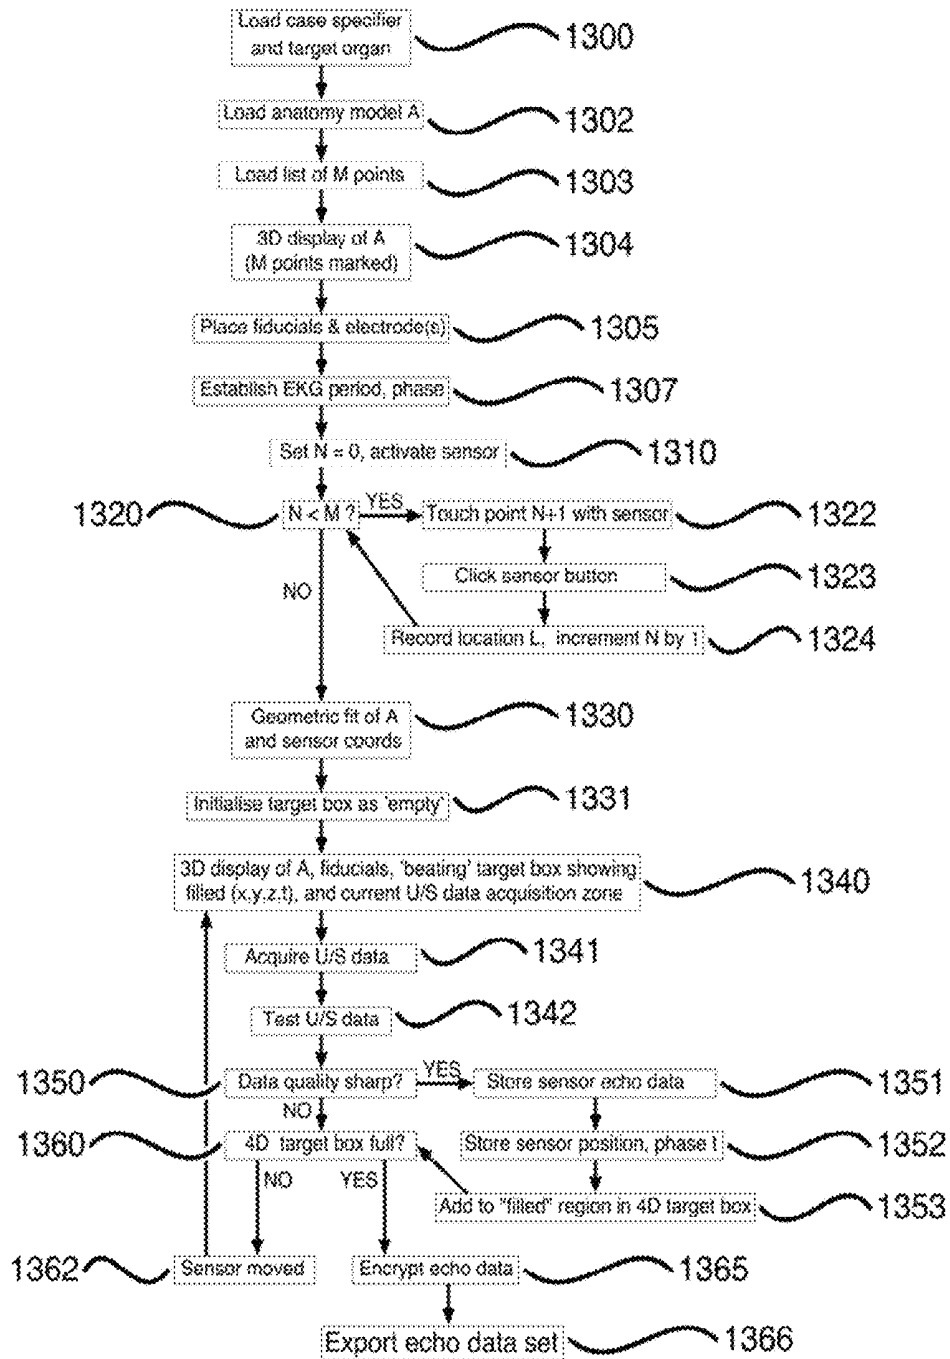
Load case specifier and target organ
1300
Load anatomy model A
1302
Load list of M points
1303
3D display of A (M points marked)
1304
Place fiducials & electrode(s)
1305
Establish EKG period, phase
1307
Set N = 0, activate sensor
1310
1320
N < M ?
YES
Touch point N+1 with sensor
1322
Click sensor button
1323
NO
Record location L, increment N by 1
1324
Geometric fit of A and sensor coords
1330
Initialise target box as 'empty'
1331
3D display of A, fiducials, 'beating' target box showing filled (x,y,z,t), and current U/S data acquisition zone
1340
Acquire U/S data
1341
Test U/S data
1342
1350
Data quality sharp?
YES
Store sensor echo data
1351
NO
1360
4D target box full?
Store sensor position, phase t
1352
NO
YES
Add to "filled" region in 4D target box
1353
1362
Sensor moved
Encrypt echo data
1365
Export echo data set
1366